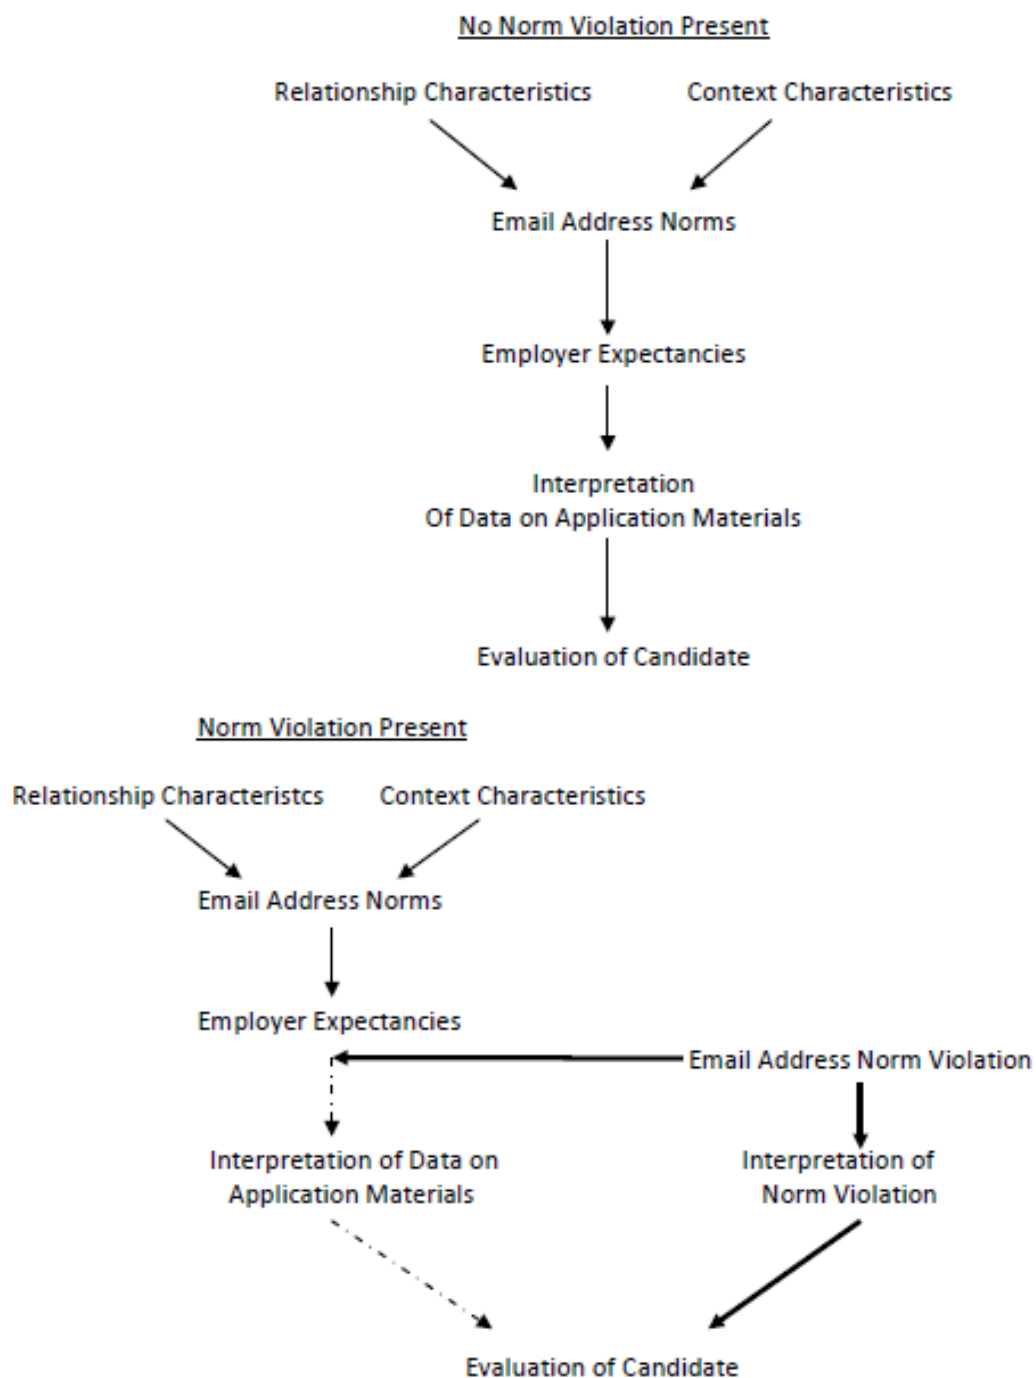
No Norm Violation Present

Relationship Characteristics

Context Characteristics

Email Address Norms

Employer Expectancies

Interpretation
Of Data on Application Materials

Evaluation of Candidate

Norm Violation Present

Relationship Characteristcs

Context Characteristics

Email Address Norms

Employer Expectancies

Email Address Norm Violation

Interpretation of Data on Application Materials

Interpretation of Norm Violation

Evaluation of Candidate